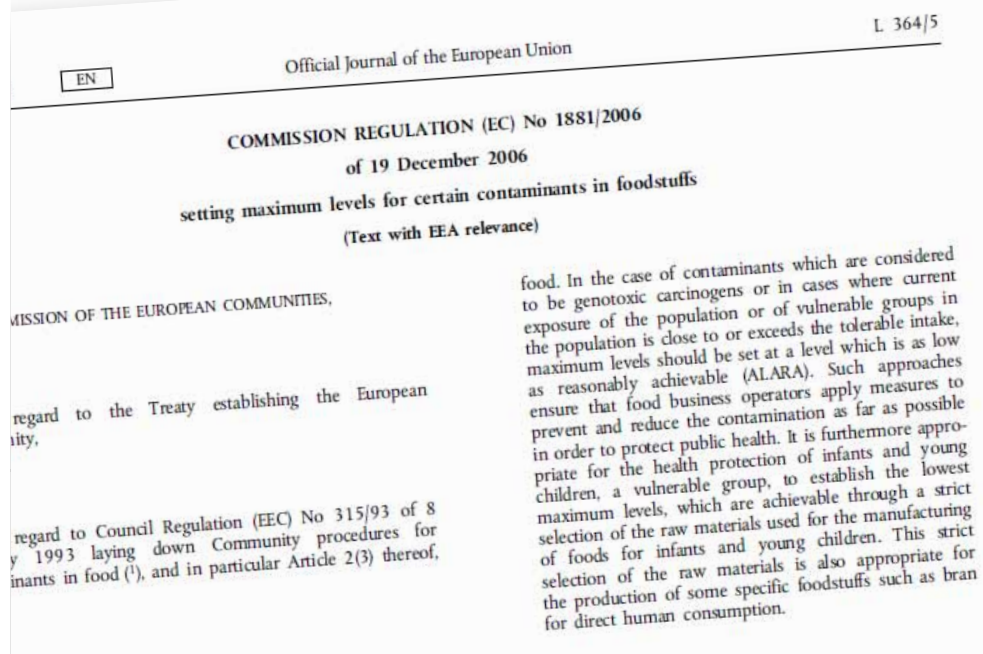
EN

Official Journal of the European Union

L 364/5

COMMISSION REGULATION (EC) No 1881/2006

of 19 December 2006

setting maximum levels for certain contaminants in foodstuffs

(Text with EEA relevance)

MISSION OF THE EUROPEAN COMMUNITIES,

regard to the Treaty establishing the European ity,

regard to Council Regulation (EEC) No 315/93 of 8 y 1993 laying down Community procedures for inants in food ($^1$), and in particular Article 2(3) thereof,

food. In the case of contaminants which are considered to be genotoxic carcinogens or in cases where current exposure of the population or of vulnerable groups in the population is close to or exceeds the tolerable intake, maximum levels should be set at a level which is as low as reasonably achievable (ALARA). Such approaches ensure that food business operators apply measures to prevent and reduce the contamination as far as possible in order to protect public health. It is furthermore appropriate for the health protection of infants and young children, a vulnerable group, to establish the lowest maximum levels, which are achievable through a strict selection of the raw materials used for the manufacturing of foods for infants and young children. This strict selection of the raw materials is also appropriate for the production of some specific foodstuffs such as bran for direct human consumption.